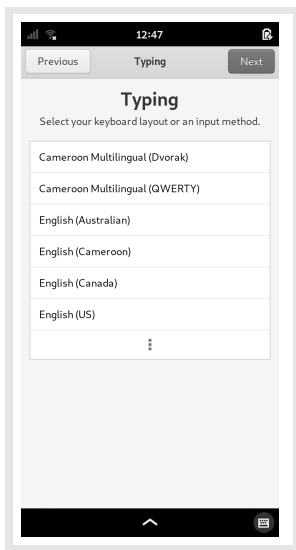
12:47

Previous
Typing
Next

Typing

Select your keyboard layout or an input method.

Cameroon Multilingual (Dvorak)

Cameroon Multilingual (QWERTY)

English (Australian)

English (Cameroon)

English (Canada)

English (US)